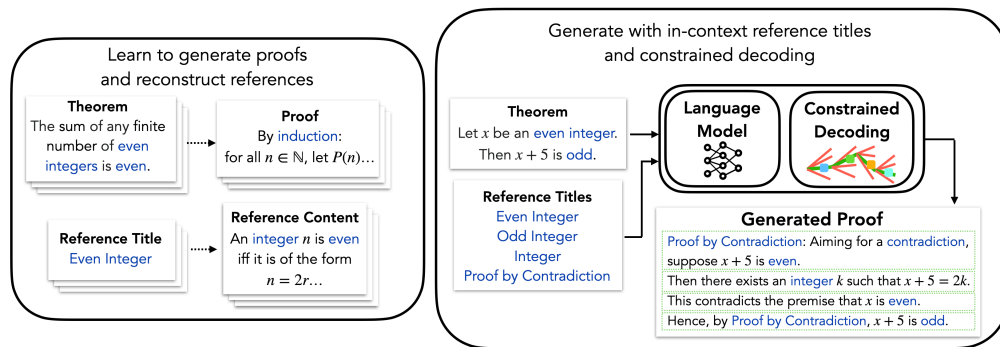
Learn to generate proofs and reconstruct references

Theorem
The sum of any finite number of even integers is even.

Proof
By induction: for all $n \in \mathbb{N}$, let $P(n)$...

Reference Title
Even Integer

Reference Content
An integer $n$ is even iff it is of the form $n = 2r$...

Generate with in-context reference titles and constrained decoding

Theorem
Let $x$ be an even integer. Then $x + 5$ is odd.

Reference Titles
Even Integer
Odd Integer
Integer
Proof by Contradiction

Language Model

Constrained Decoding

Generated Proof
Proof by Contradiction: Aiming for a contradiction, suppose $x + 5$ is even.
Then there exists an integer $k$ such that $x + 5 = 2k$.
This contradicts the premise that $x$ is even.
Hence, by Proof by Contradiction, $x + 5$ is odd.